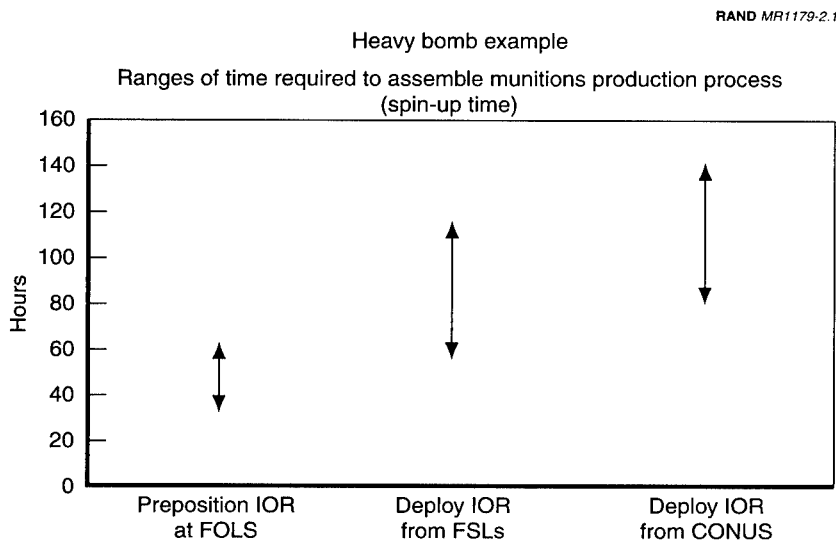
RAND MR1179-2.1

Heavy bomb example

Ranges of time required to assemble munitions production process (spin-up time)

160
140
120
100
80
60
40
20
0

Hours

Preposition IOR at FOLS

Deploy IOR from FSLs

Deploy IOR from CONUS